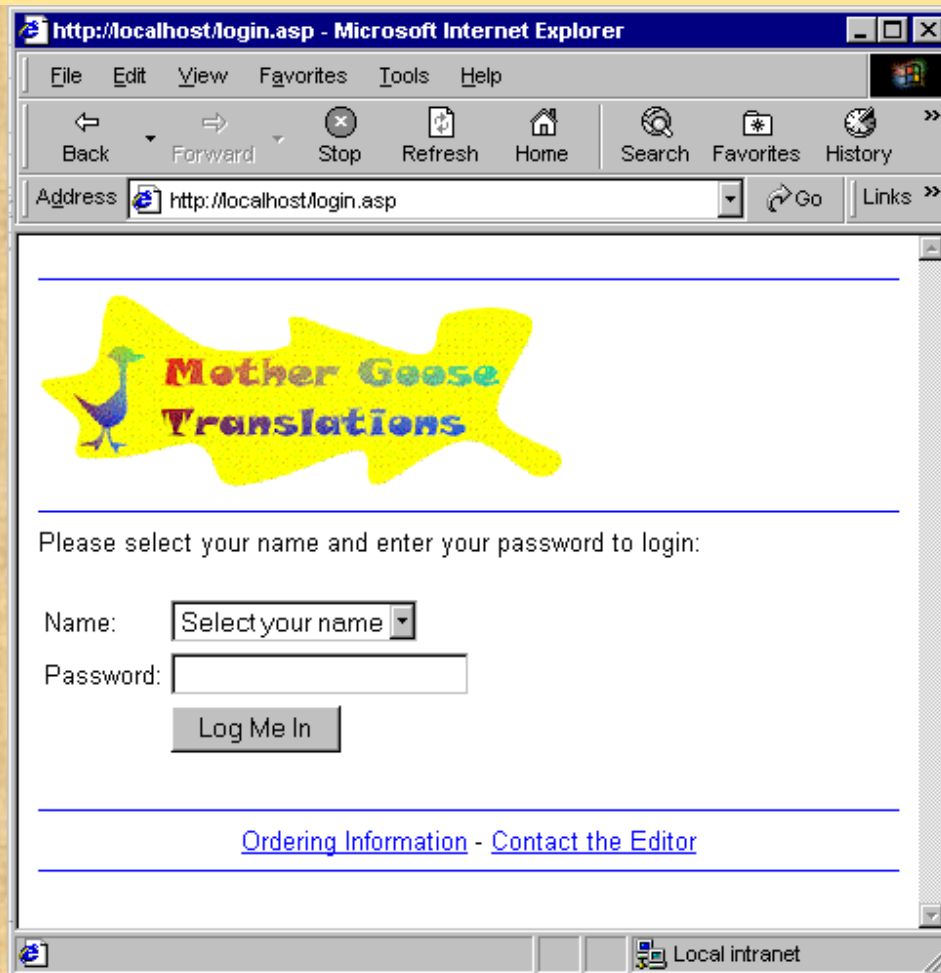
http://localhost/login.asp - Microsoft Internet Explorer

File Edit View Favorites Tools Help

Back Forward Stop Refresh Home Search Favorites History

Address http://localhost/login.asp Go Links

Mother Goose Translations

Please select your name and enter your password to login:

Name: Select your name

Password:

Log Me In

Ordering Information - Contact the Editor

Local intranet